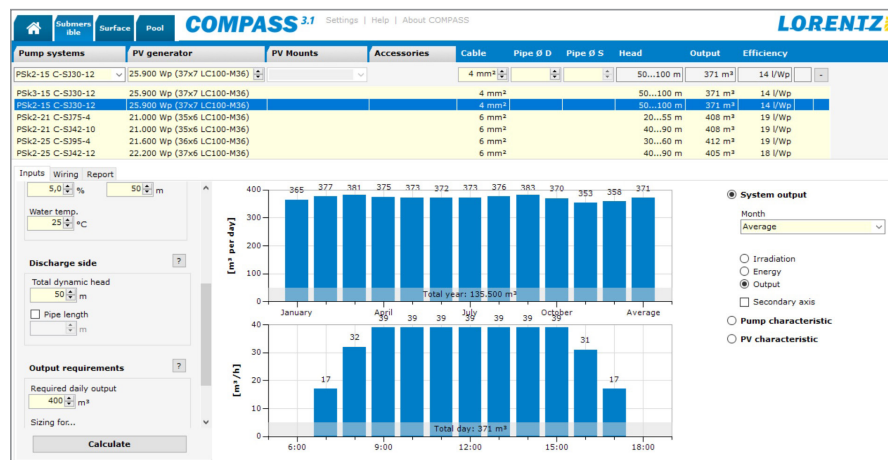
Submersible Surface Pool COMPASS 3.1 Settings | Help | About COMPASS LORENTZ

| Pump systems | PV generator | PV Mounts | Accessories | Cable | Pipe Ø D | Pipe Ø S | Head | Output | Efficiency |
|---|---|---|---|---|---|---|---|---|---|
| PSk2-15 C-SJ30-12 | 25.900 Wp (37x7 LC100-M36) | | | 4 mm² | | | 50...100 m | 371 m³ | 14 l/Wp |
| PSk3-15 C-SJ30-12 | 25.900 Wp (37x7 LC100-M36) | | | 4 mm² | | | 50...100 m | 371 m³ | 14 l/Wp |
| PSk2-15 C-SJ30-12 | 25.900 Wp (37x7 LC100-M36) | | | 4 mm² | | | 50...100 m | 371 m³ | 14 l/Wp |
| PSk2-21 C-SJ75-4 | 21.000 Wp (35x6 LC100-M36) | | | 6 mm² | | | 20...55 m | 408 m³ | 19 l/Wp |
| PSk2-21 C-SJ42-10 | 21.000 Wp (35x6 LC100-M36) | | | 6 mm² | | | 40...90 m | 408 m³ | 19 l/Wp |
| PSk2-25 C-SJ95-4 | 21.600 Wp (36x6 LC100-M36) | | | 6 mm² | | | 30...60 m | 412 m³ | 19 l/Wp |
| PSk2-25 C-SJ42-12 | 22.200 Wp (37x6 LC100-M36) | | | 6 mm² | | | 40...90 m | 405 m³ | 18 l/Wp |

Inputs Wiring Report

5,0 % 50 m

Water temp.
25 °C

Discharge side ?
Total dynamic head
50 m
Pipe length
m

Output requirements ?
Required daily output
400 m³
Sizing for...

Calculate

[m³ per day]
400 300 200 100 0
365 377 381 375 372 372 373 376 383 370 353 358 371
Total year: 135.500 m³
January April July October Average

[m³/h]
40 30 20 10 0
17 32 39 39 39 39 39 39 39 31 17
Total day: 371 m³
6:00 9:00 12:00 15:00 18:00

System output
Month
Average
Irradiation
Energy
Output
Secondary axis
Pump characteristic
PV characteristic